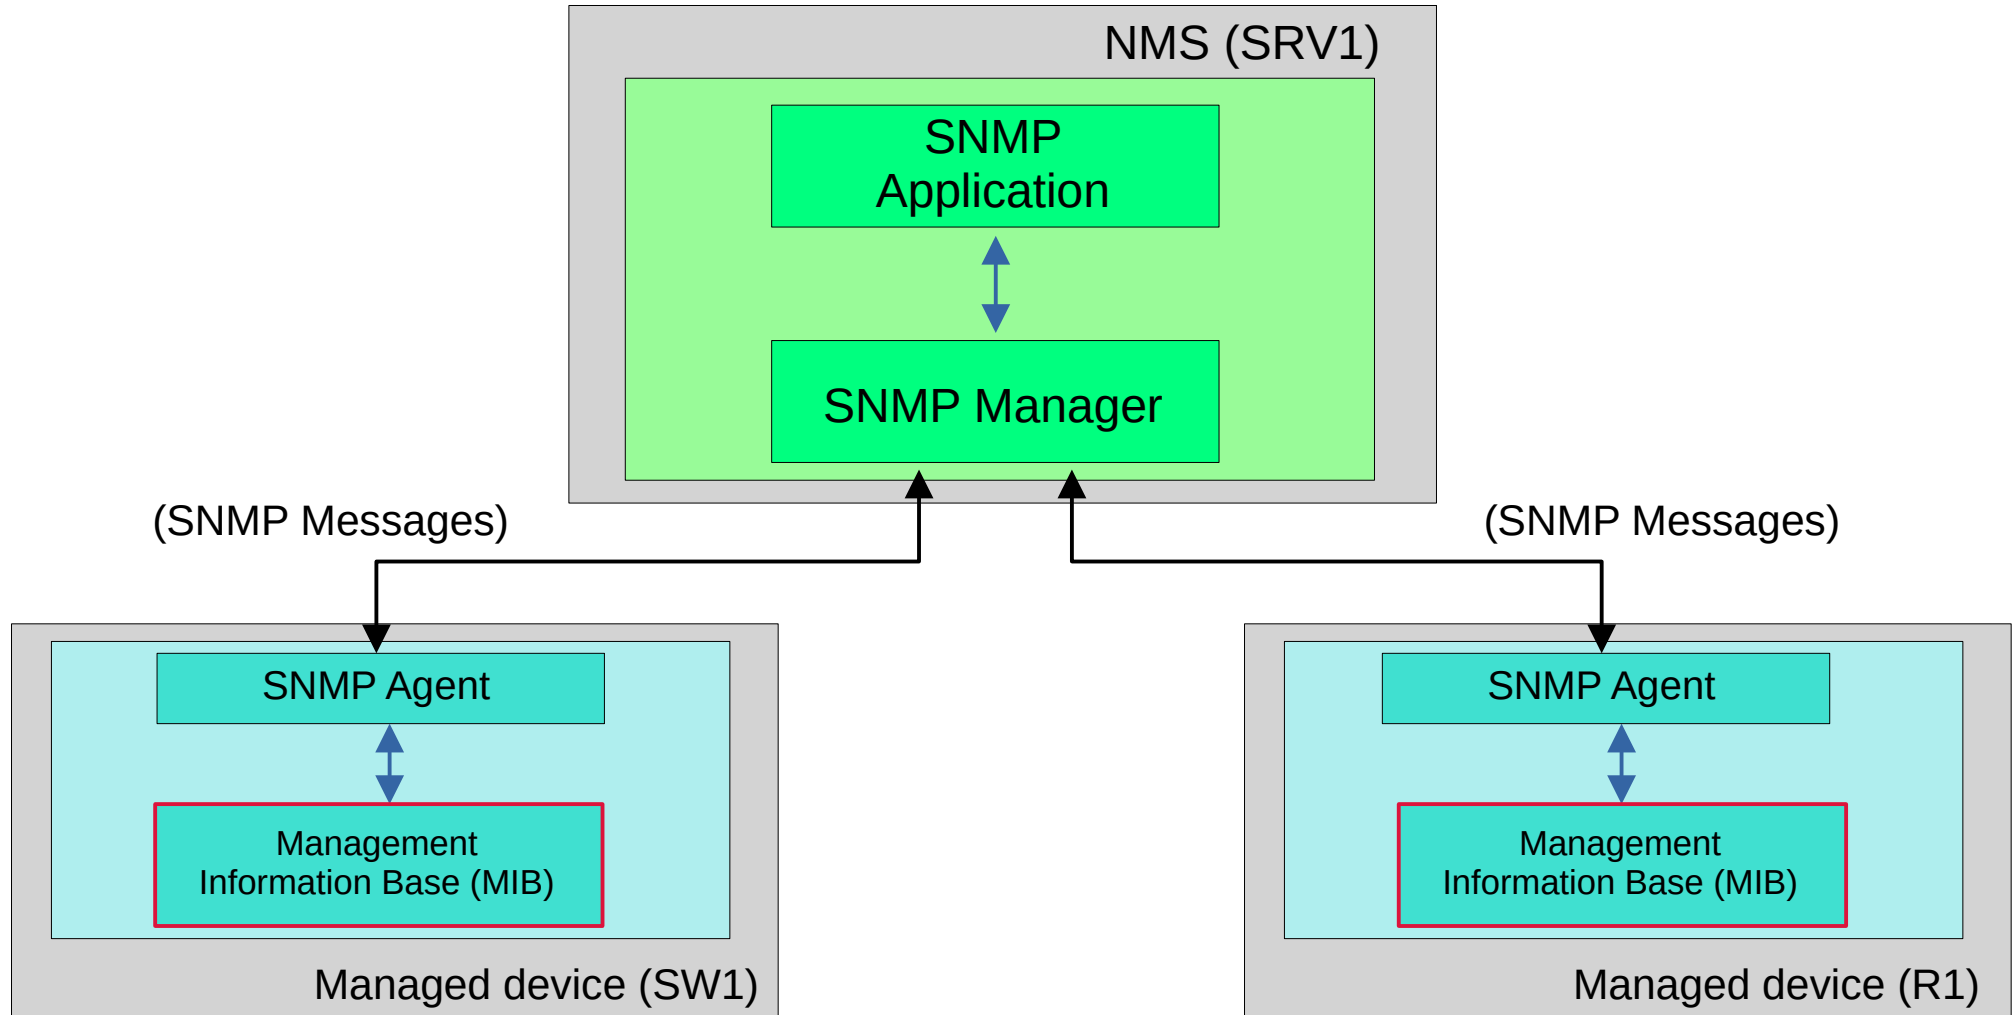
NMS (SRV1)

SNMP Application

SNMP Manager

(SNMP Messages)

(SNMP Messages)

SNMP Agent

Management Information Base (MIB)

Managed device (SW1)

SNMP Agent

Management Information Base (MIB)

Managed device (R1)